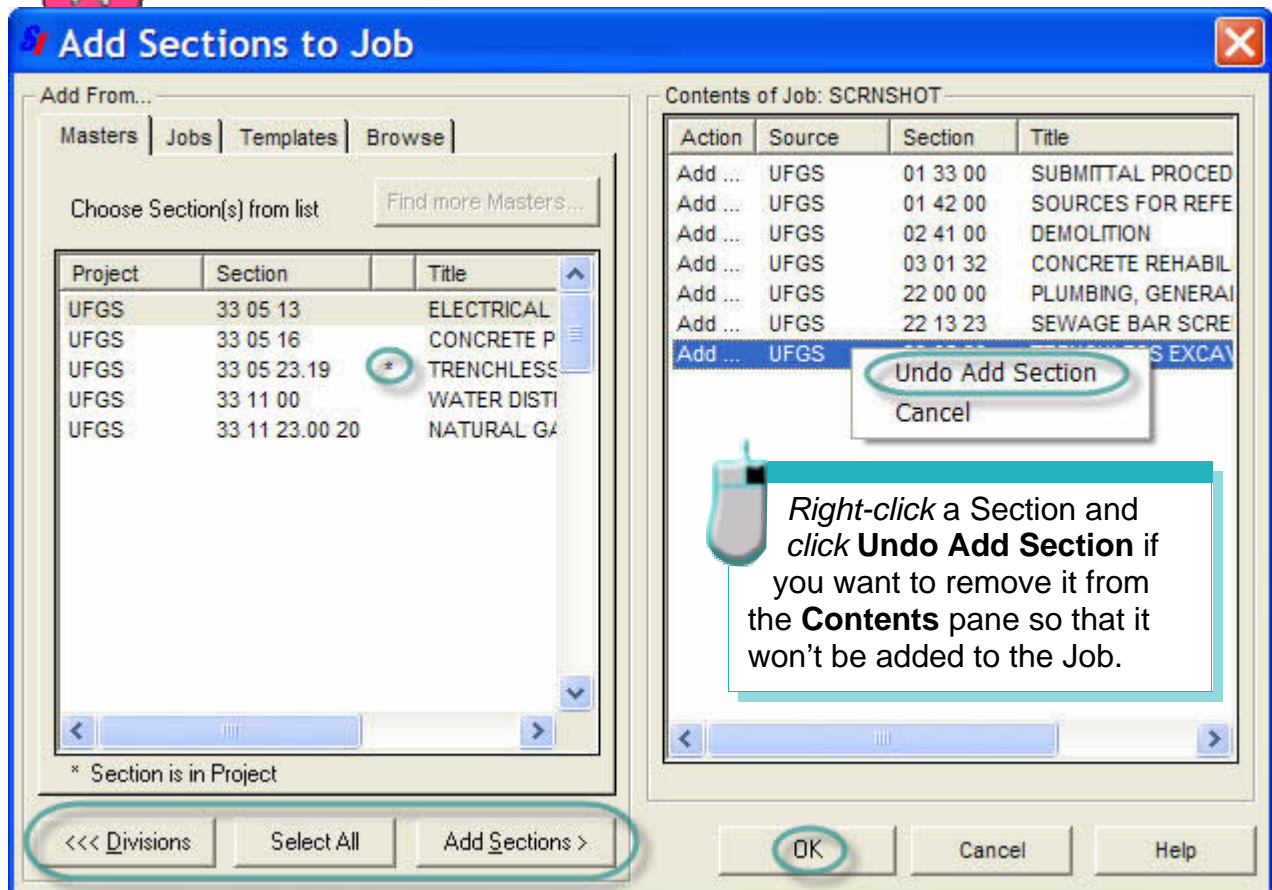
Add Sections to Job

Add From...

Masters | Jobs | Templates | Browse

Choose Section(s) from list

Find more Masters...

| Project | Section | | Title |
|---|---|---|---|
| UFGS | 33 05 13 | | ELECTRICAL |
| UFGS | 33 05 16 | | CONCRETE P |
| UFGS | 33 05 23.19 | * | TRENCHLESS |
| UFGS | 33 11 00 | | WATER DISTI |
| UFGS | 33 11 23.00 20 | | NATURAL GA |

* Section is in Project

<<< Divisions

Select All

Add Sections >

Contents of Job: SCRNSHOT

| Action | Source | Section | Title |
|---|---|---|---|
| Add ... | UFGS | 01 33 00 | SUBMITTAL PROCED |
| Add ... | UFGS | 01 42 00 | SOURCES FOR REFE |
| Add ... | UFGS | 02 41 00 | DEMOLITION |
| Add ... | UFGS | 03 01 32 | CONCRETE REHABIL |
| Add ... | UFGS | 22 00 00 | PLUMBING, GENERAI |
| Add ... | UFGS | 22 13 23 | SEWAGE BAR SCRE |
| Add ... | UFGS | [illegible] | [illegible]S EXCAV |

Undo Add Section

Cancel

Right-click a Section and click Undo Add Section if you want to remove it from the Contents pane so that it won't be added to the Job.

OK

Cancel

Help